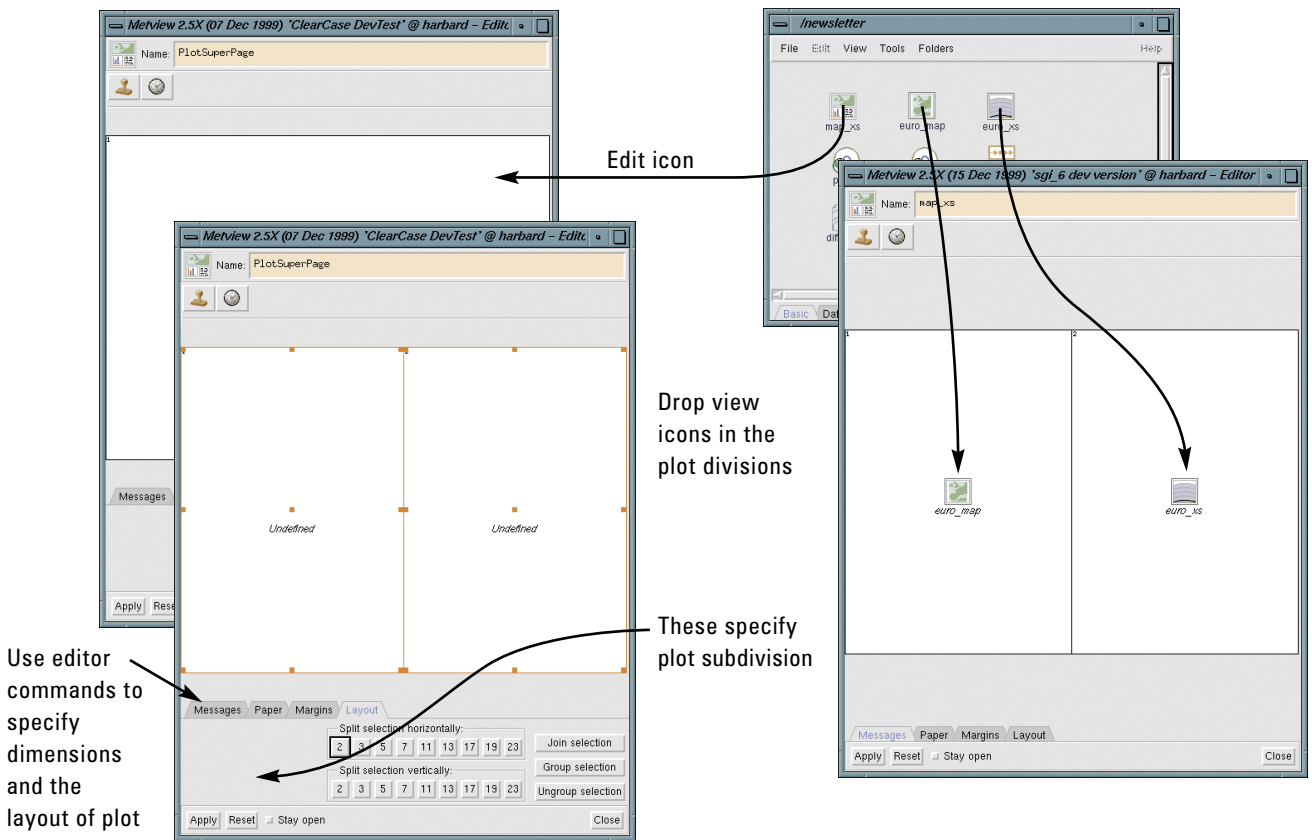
Metview 2.5X (07 Dec 1999) 'ClearCase DevTest' @ harbard – Edito

Name: PlotSuperPage

1

Messages

Apply Rese

/newsletter

File Edit View Tools Folders Help

map_xs euro_map euro_xs

p

diff

Basic Dat

Edit icon

Metview 2.5X (07 Dec 1999) 'ClearCase DevTest' @ harbard – Edito

Name: PlotSuperPage

1 2

Undefined Undefined

Messages Paper Margins Layout

Split selection horizontally:

2 3 5 7 11 13 17 19 23

Split selection vertically:

2 3 5 7 11 13 17 19 23

Join selection

Group selection

Ungroup selection

Apply Reset Stay open Close

Drop view icons in the plot divisions

These specify plot subdivision

Use editor commands to specify dimensions and the layout of plot

Metview 2.5X (15 Dec 1999) 'sgi_6 dev version' @ harbard – Editor

Name: map_xs

1 2

euro_map euro_xs

Messages Paper Margins Layout

Apply Reset Stay open Close